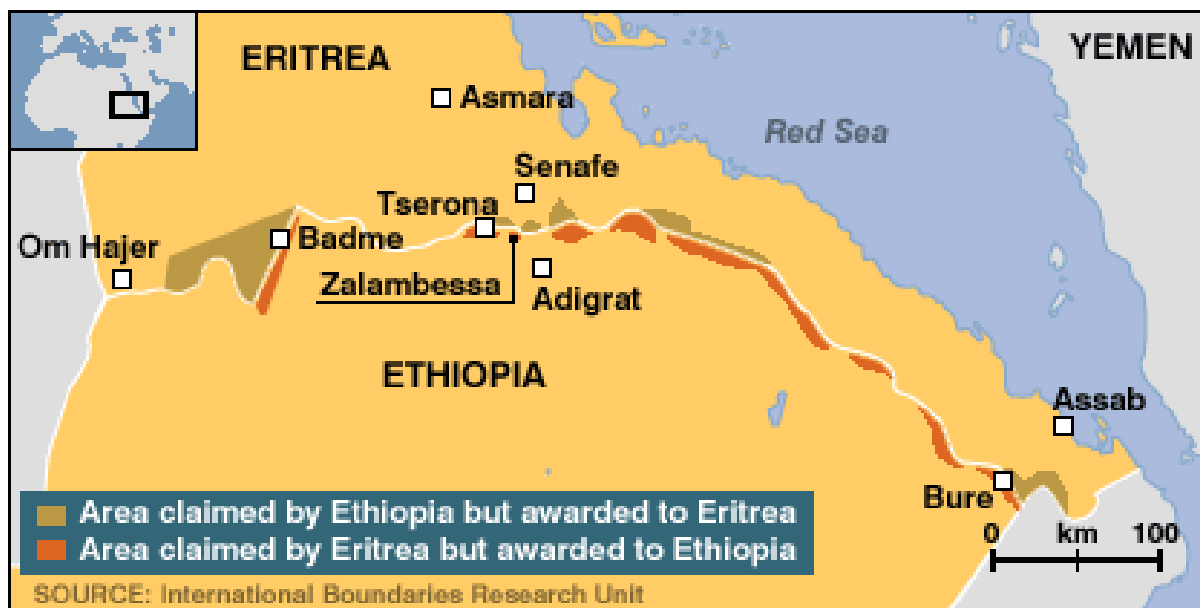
ERITREA
YEMEN
Asmara
Red Sea
Senafe
Tserona
Om Hajer
Badme
Zalambessa
Adigrat
ETHIOPIA
Assab
Bure
Area claimed by Ethiopia but awarded to Eritrea
Area claimed by Eritrea but awarded to Ethiopia
0 km 100
SOURCE: International Boundaries Research Unit